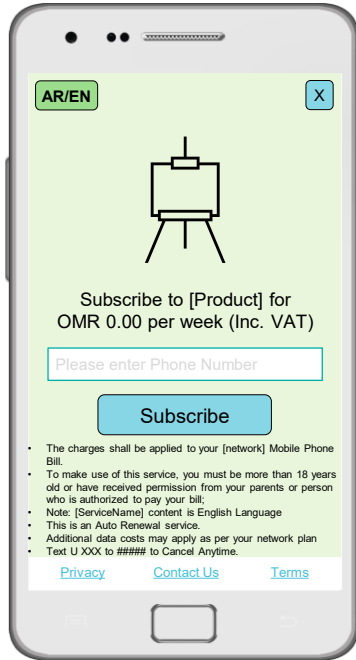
AR/EN

X

Subscribe to [Product] for OMR 0.00 per week (Inc. VAT)

Please enter Phone Number

Subscribe

• The charges shall be applied to your [network] Mobile Phone Bill.
• To make use of this service, you must be more than 18 years old or have received permission from your parents or person who is authorized to pay your bill;
• Note: [ServiceName] content is English Language
• This is an Auto Renewal service.
• Additional data costs may apply as per your network plan
• Text U XXX to ##### to Cancel Anytime.

Privacy Contact Us Terms